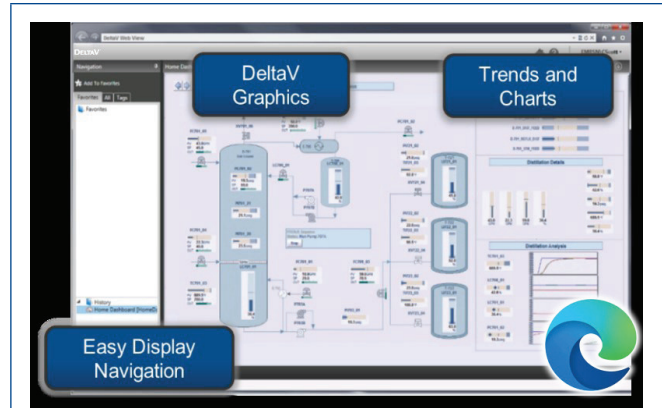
DeltaV Web View

DeltaV

Navigation

Add To Favorites

Favorites All Tags

Favorites

Home Dash

DeltaV Graphics

Trends and Charts

Distillation Details

Distillation Analysis

History

Home Dashboard (Home0)

Easy Display Navigation